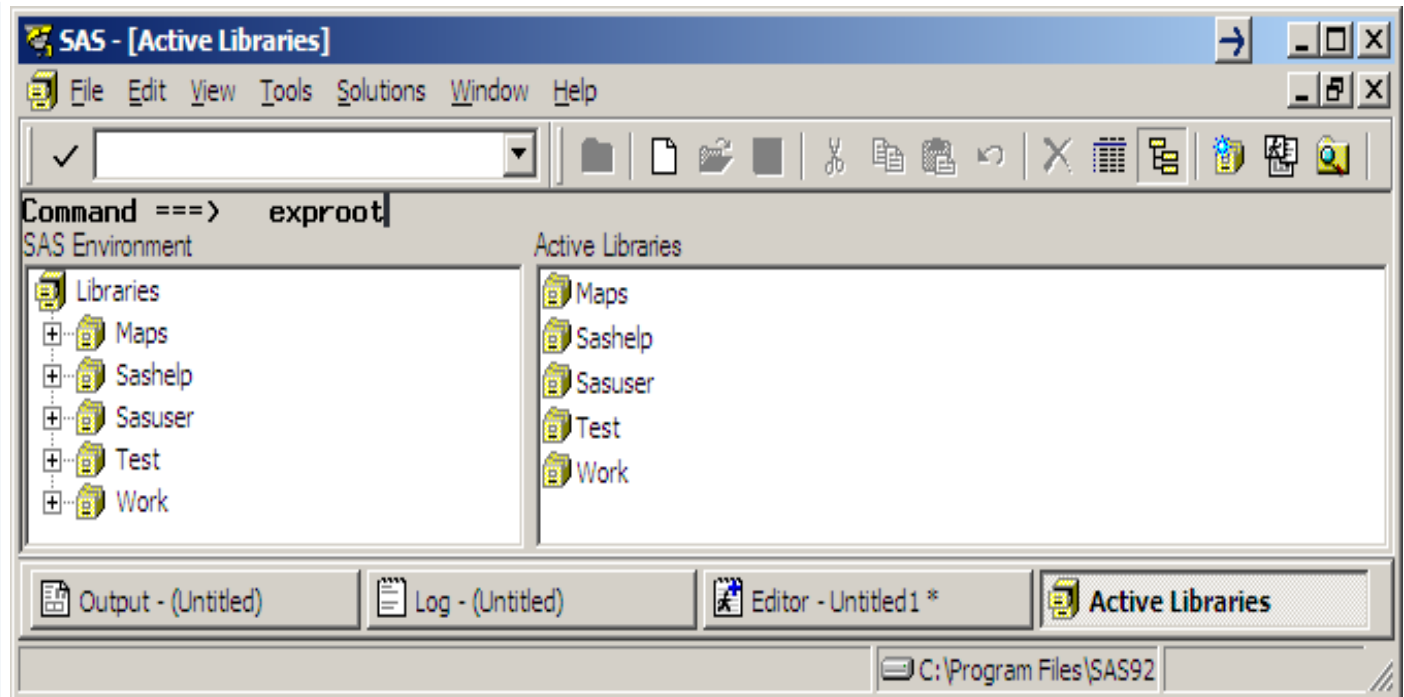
SAS - [Active Libraries]

File Edit View Tools Solutions Window Help

Command ===> exproot

SAS Environment

Libraries
Maps
Sashelp
Sasuser
Test
Work

Active Libraries

Maps
Sashelp
Sasuser
Test
Work

Output - (Untitled)
Log - (Untitled)
Editor - Untitled1 *
Active Libraries

C:\Program Files\SAS92